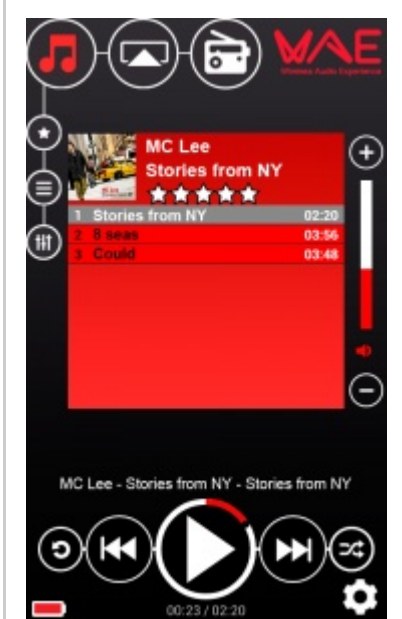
WAE
Wireless Audio Experience

MC Lee
Stories from NY

| | | |
|---|---|---|
| 1 | Stories from NY | 02:20 |
| 2 | 8 seas | 03:56 |
| 3 | Could | 03:48 |

MC Lee - Stories from NY - Stories from NY

00:23 / 02:20